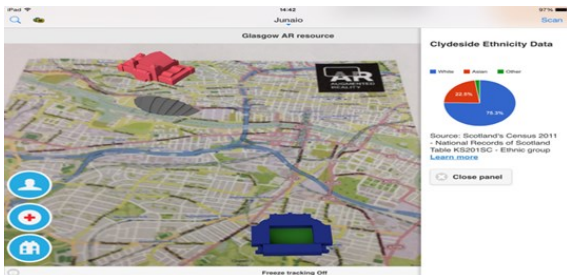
iPad
14:42
97%
Junaio
Scan
Glasgow AR resource
AR AUGMENTED REALITY
Clydeside Ethnicity Data
White
Asian
Other
22.5%
75.3%
Source: Scotland's Census 2011 - National Records of Scotland Table KS201SC - Ethnic group
Learn more
Close panel
Freeze tracking Off